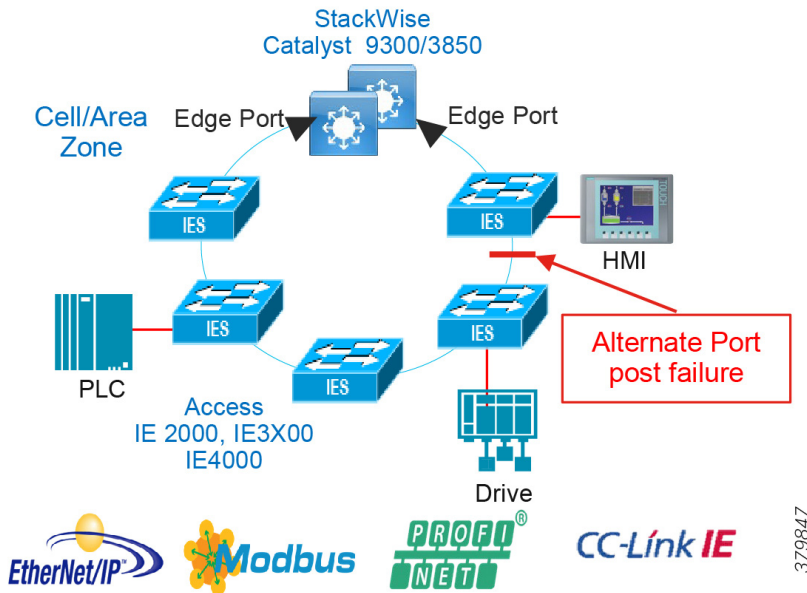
StackWise
Catalyst 9300/3850

Cell/Area Zone

Edge Port

Edge Port

IES

IES

HMI

IES

IES

IES

IES

PLC

Alternate Port post failure

Access
IE 2000, IE3X00
IE4000

Drive

EtherNet/IP

Modbus

PROFI NET ®

CC-Link IE

379847